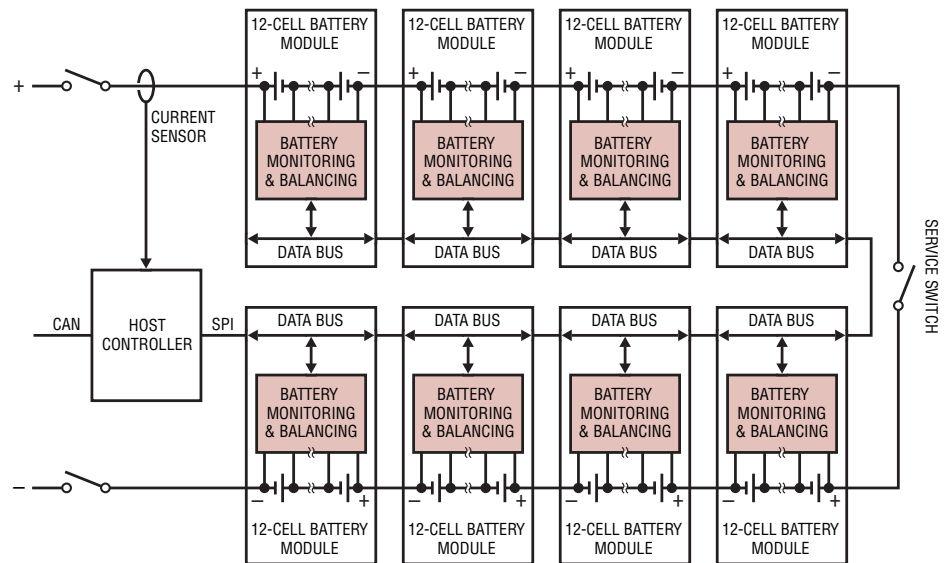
12-CELL BATTERY MODULE
12-CELL BATTERY MODULE
12-CELL BATTERY MODULE
12-CELL BATTERY MODULE

+
+ − + − + − + −

CURRENT SENSOR

BATTERY MONITORING & BALANCING
BATTERY MONITORING & BALANCING
BATTERY MONITORING & BALANCING
BATTERY MONITORING & BALANCING

DATA BUS
DATA BUS
DATA BUS
DATA BUS

SERVICE SWITCH

CAN
HOST CONTROLLER
SPI

DATA BUS
DATA BUS
DATA BUS
DATA BUS

BATTERY MONITORING & BALANCING
BATTERY MONITORING & BALANCING
BATTERY MONITORING & BALANCING
BATTERY MONITORING & BALANCING

−
− + − + − + − +

12-CELL BATTERY MODULE
12-CELL BATTERY MODULE
12-CELL BATTERY MODULE
12-CELL BATTERY MODULE